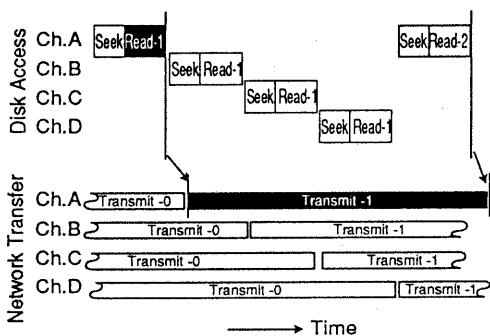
Disk Access
Ch.A Seek Read-1 Seek Read-2
Ch.B Seek Read-1
Ch.C Seek Read-1
Ch.D Seek Read-1

Network Transfer
Ch.A Transmit -0 Transmit -1
Ch.B Transmit -0 Transmit -1
Ch.C Transmit -0 Transmit -1
Ch.D Transmit -0 Transmit -1

Time